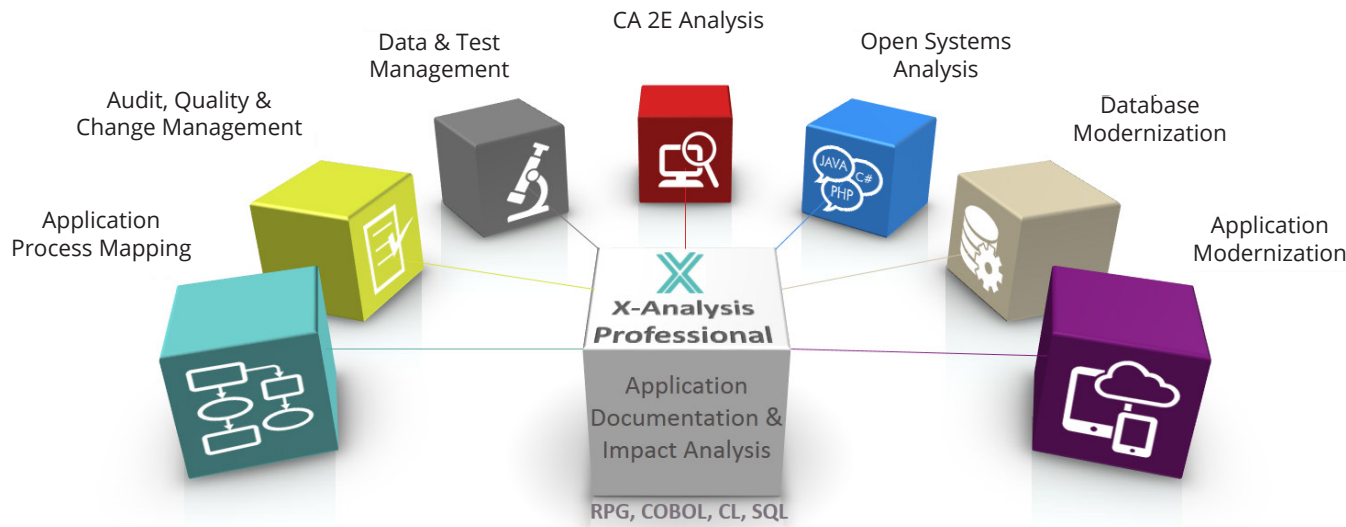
CA 2E Analysis

Data & Test Management

Open Systems Analysis

Audit, Quality & Change Management

Database Modernization

Application Process Mapping

Application Modernization

JAVA
C#
PHP

X

X-Analysis Professional

Application Documentation & Impact Analysis

RPG, COBOL, CL, SQL